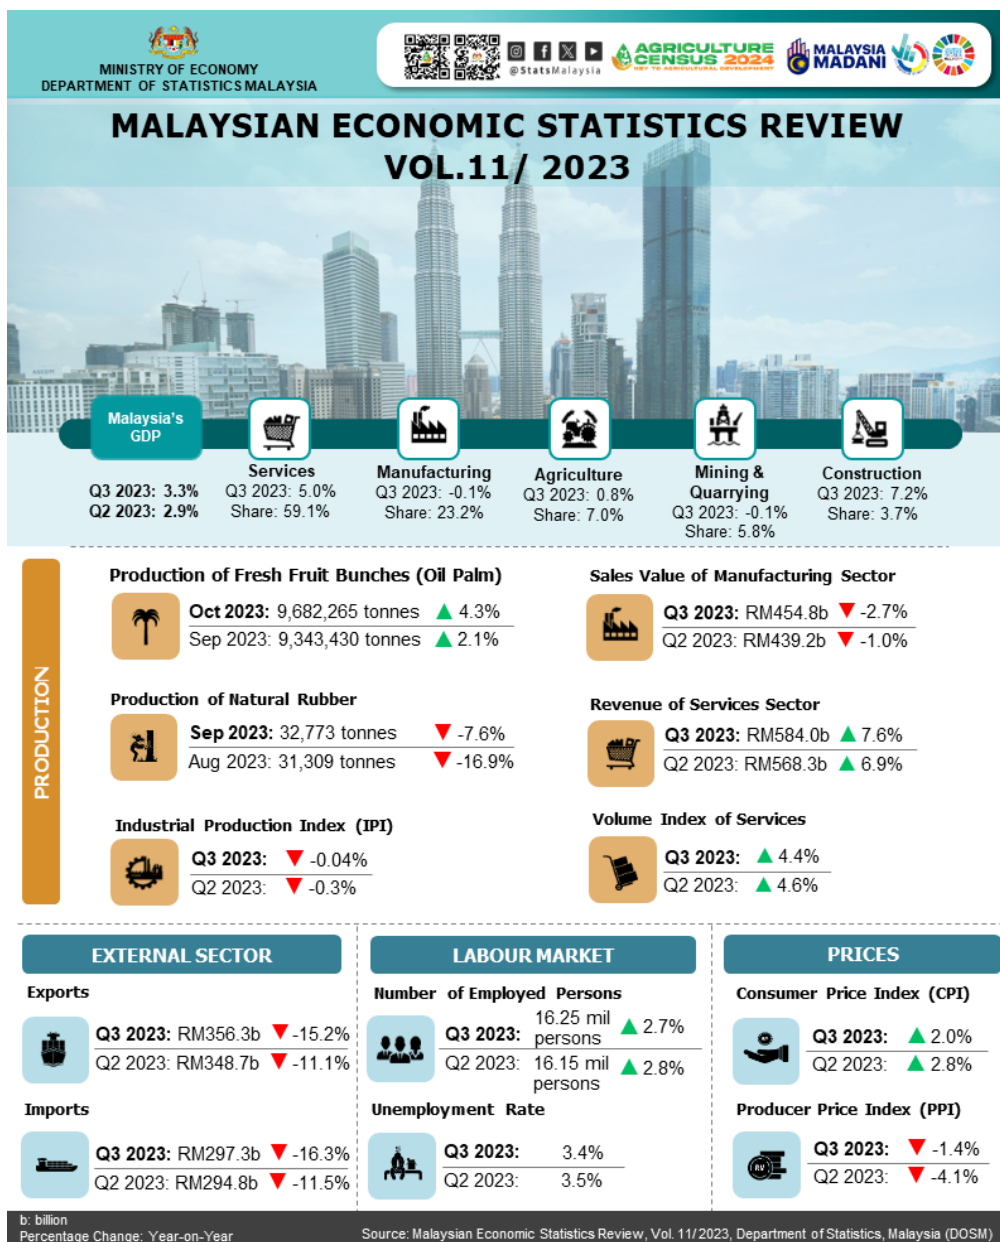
MINISTRY OF ECONOMY
DEPARTMENT OF STATISTICS MALAYSIA

@StatsMalaysia

AGRICULTURE CENSUS 2024
KEY TO AGRICULTURAL DEVELOPMENT

MALAYSIA MADANI

MALAYSIAN ECONOMIC STATISTICS REVIEW
VOL.11/ 2023

Malaysia's GDP
Q3 2023: 3.3%
Q2 2023: 2.9%

Services
Q3 2023: 5.0%
Share: 59.1%

Manufacturing
Q3 2023: -0.1%
Share: 23.2%

Agriculture
Q3 2023: 0.8%
Share: 7.0%

Mining & Quarrying
Q3 2023: -0.1%
Share: 5.8%

Construction
Q3 2023: 7.2%
Share: 3.7%

PRODUCTION

Production of Fresh Fruit Bunches (Oil Palm)
Oct 2023: 9,682,265 tonnes ▲ 4.3%
Sep 2023: 9,343,430 tonnes ▲ 2.1%

Sales Value of Manufacturing Sector
Q3 2023: RM454.8b ▼ -2.7%
Q2 2023: RM439.2b ▼ -1.0%

Production of Natural Rubber
Sep 2023: 32,773 tonnes ▼ -7.6%
Aug 2023: 31,309 tonnes ▼ -16.9%

Revenue of Services Sector
Q3 2023: RM584.0b ▲ 7.6%
Q2 2023: RM568.3b ▲ 6.9%

Industrial Production Index (IPI)
Q3 2023: ▼ -0.04%
Q2 2023: ▼ -0.3%

Volume Index of Services
Q3 2023: ▲ 4.4%
Q2 2023: ▲ 4.6%

EXTERNAL SECTOR

Exports
Q3 2023: RM356.3b ▼ -15.2%
Q2 2023: RM348.7b ▼ -11.1%

Imports
Q3 2023: RM297.3b ▼ -16.3%
Q2 2023: RM294.8b ▼ -11.5%

LABOUR MARKET

Number of Employed Persons
Q3 2023: 16.25 mil persons ▲ 2.7%
Q2 2023: 16.15 mil persons ▲ 2.8%

Unemployment Rate
Q3 2023: 3.4%
Q2 2023: 3.5%

PRICES

Consumer Price Index (CPI)
Q3 2023: ▲ 2.0%
Q2 2023: ▲ 2.8%

Producer Price Index (PPI)
Q3 2023: ▼ -1.4%
Q2 2023: ▼ -4.1%

b: billion
Percentage Change: Year-on-Year

Source: Malaysian Economic Statistics Review, Vol. 11/2023, Department of Statistics, Malaysia (DOSM)